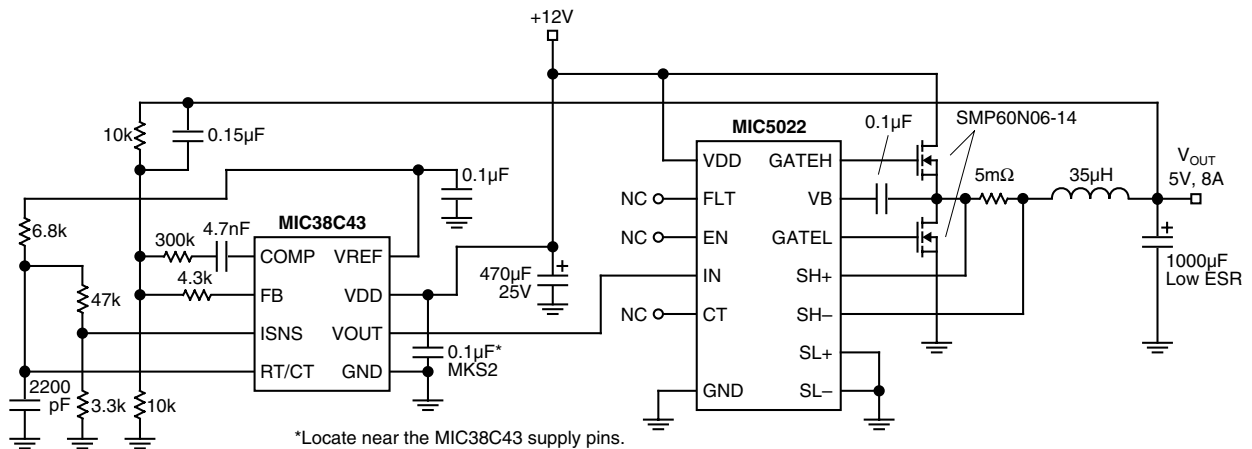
+12V

10k
0.15µF

MIC5022
0.1µF
SMP60N06-14

VDD GATEH
0.1µF
NC FLT VB
5mΩ 35µH
$V_{OUT}$
5V, 8A

6.8k
MIC38C43
300k 4.7nF
COMP VREF
NC EN GATEL
4.3k
FB VDD
470µF
25V
IN SH+
1000µF
Low ESR
47k
ISNS VOUT
NC CT SH–
0.1µF*
MKS2
RT/CT GND
SL+
2200
pF
3.3k
10k
GND SL–

*Locate near the MIC38C43 supply pins.